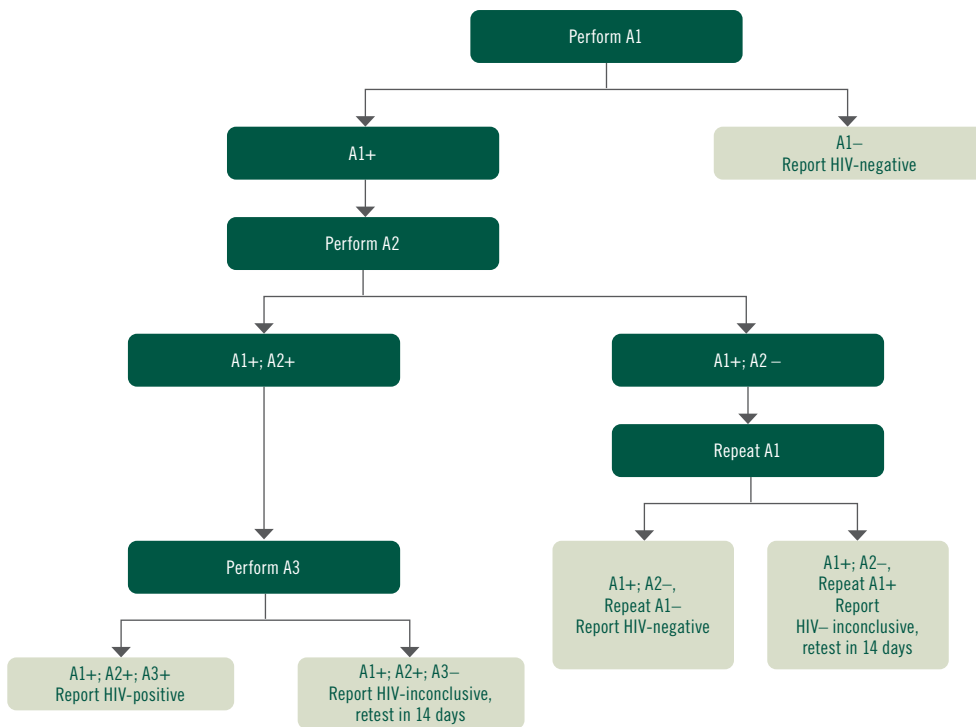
Perform A1

A1+

A1–
Report HIV-negative

Perform A2

A1+; A2+

A1+; A2 –

Repeat A1

Perform A3

A1+; A2–,
Repeat A1–
Report HIV-negative

A1+; A2–,
Repeat A1+
Report
HIV– inconclusive,
retest in 14 days

A1+; A2+; A3+
Report HIV-positive

A1+; A2+; A3–
Report HIV-inconclusive,
retest in 14 days